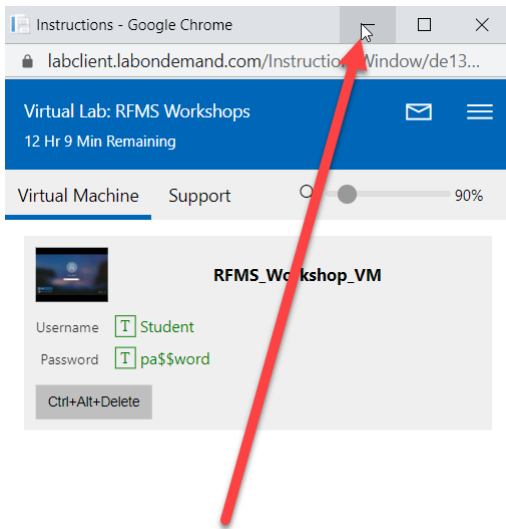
Instructions - Google Chrome

labclient.labondemand.com/Instructio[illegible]Window/de13...

Virtual Lab: RFMS Workshops
12 Hr 9 Min Remaining

Virtual Machine Support 90%

RFMS_W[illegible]kshop_VM

Username T Student
Password T pa$$word

Ctrl+Alt+Delete